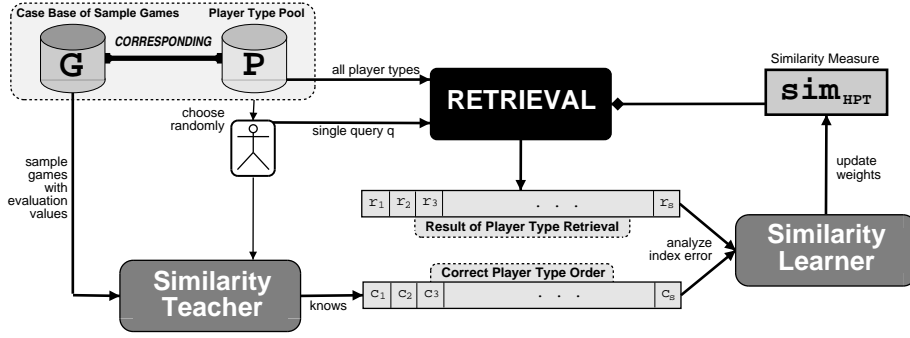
Case Base of Sample Games

Player Type Pool

CORRESPONDING

G

P

all player types

RETRIEVAL

Similarity Measure

$\mathbf{sim}_{\mathbf{HPT}}$

choose randomly

single query q

sample games with evaluation values

$r_1$ $r_2$ $r_3$ . . . $r_s$

Result of Player Type Retrieval

update weights

analyze index error

Similarity Learner

Correct Player Type Order

Similarity Teacher

knows

$c_1$ $c_2$ $c_3$ . . . $c_s$